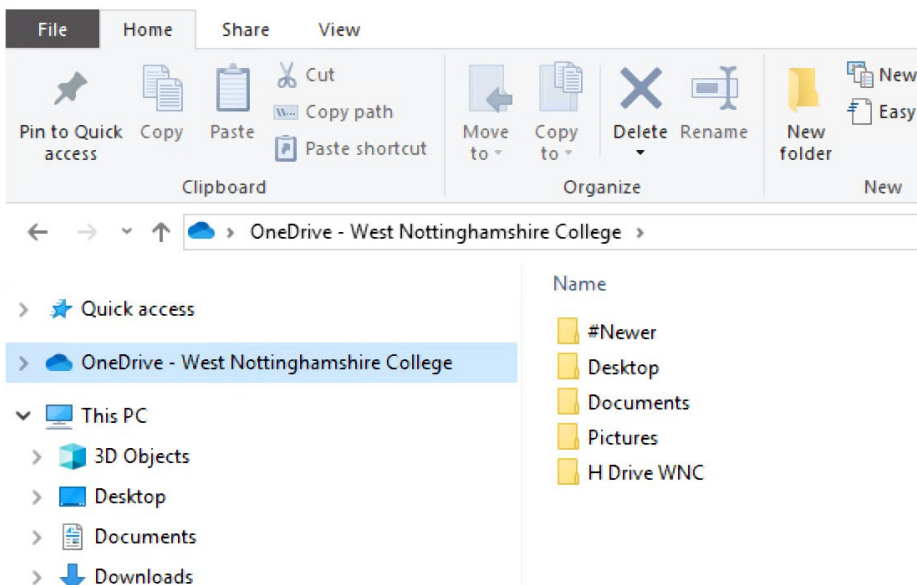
File Home Share View

Pin to Quick access
Copy
Paste
Cut
Copy path
Paste shortcut
Clipboard

Move to
Copy to
Delete
Rename
Organize

New folder
New
Easy
New

OneDrive - West Nottinghamshire College

Quick access
OneDrive - West Nottinghamshire College
This PC
3D Objects
Desktop
Documents
Downloads

Name
#Newer
Desktop
Documents
Pictures
H Drive WNC